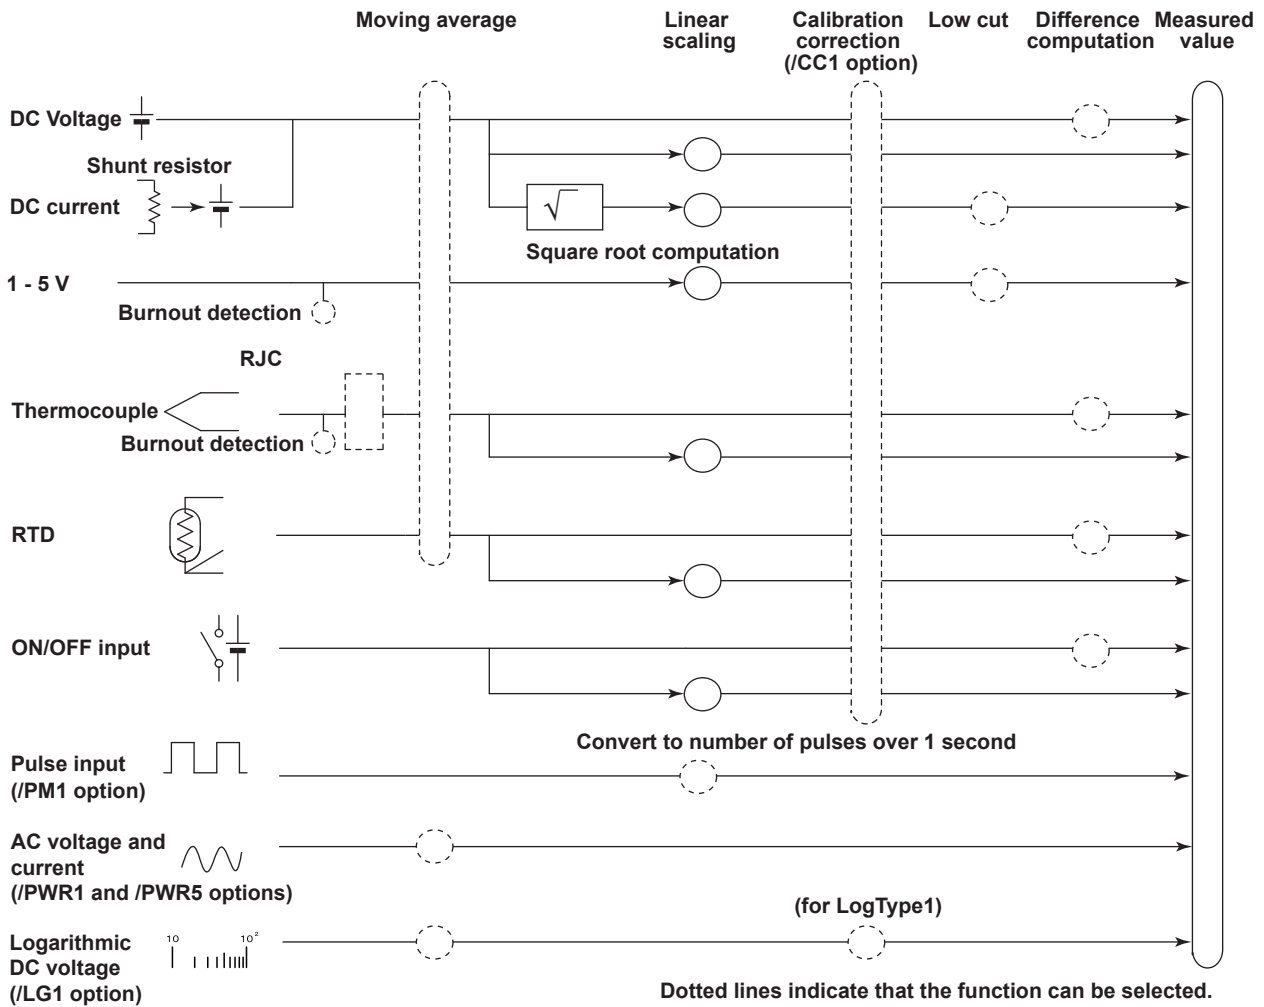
Moving average

Linear scaling

Calibration correction (/CC1 option)

Low cut

Difference computation

Measured value

DC Voltage

Shunt resistor

DC current

$\sqrt{\;}$

Square root computation

1 - 5 V

Burnout detection

RJC

Thermocouple

Burnout detection

RTD

ON/OFF input

Convert to number of pulses over 1 second

Pulse input (/PM1 option)

AC voltage and current (/PWR1 and /PWR5 options)

(for LogType1)

Logarithmic DC voltage (/LG1 option)

10

$10^2$

Dotted lines indicate that the function can be selected.